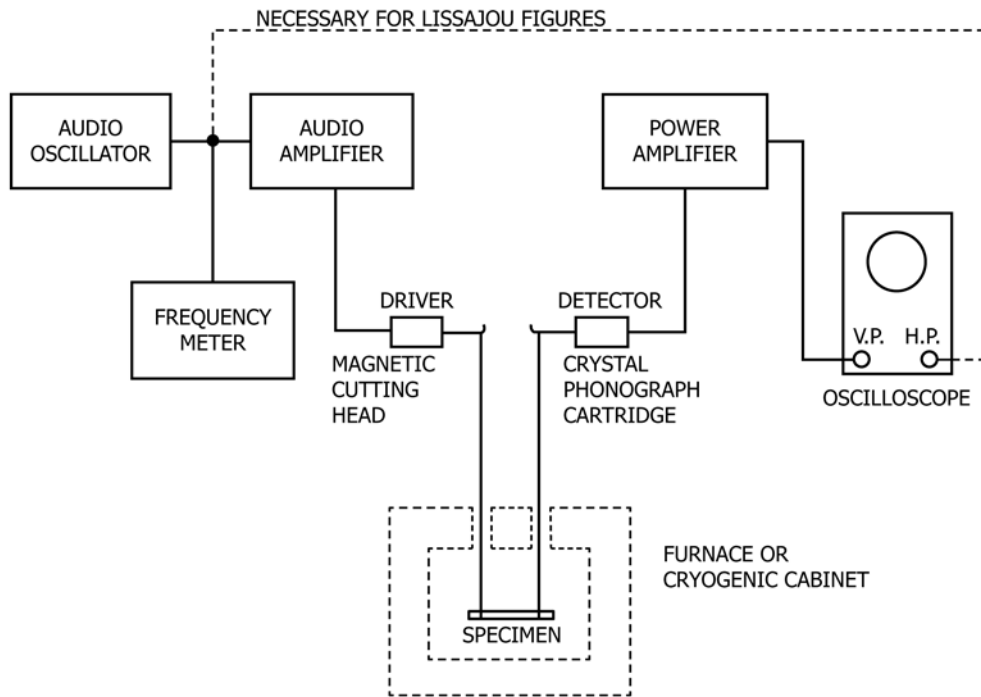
NECESSARY FOR LISSAJOU FIGURES

AUDIO OSCILLATOR

AUDIO AMPLIFIER

POWER AMPLIFIER

FREQUENCY METER

DRIVER

MAGNETIC CUTTING HEAD

DETECTOR

CRYSTAL PHONOGRAPH CARTRIDGE

V.P.

H.P.

OSCILLOSCOPE

FURNACE OR CRYOGENIC CABINET

SPECIMEN